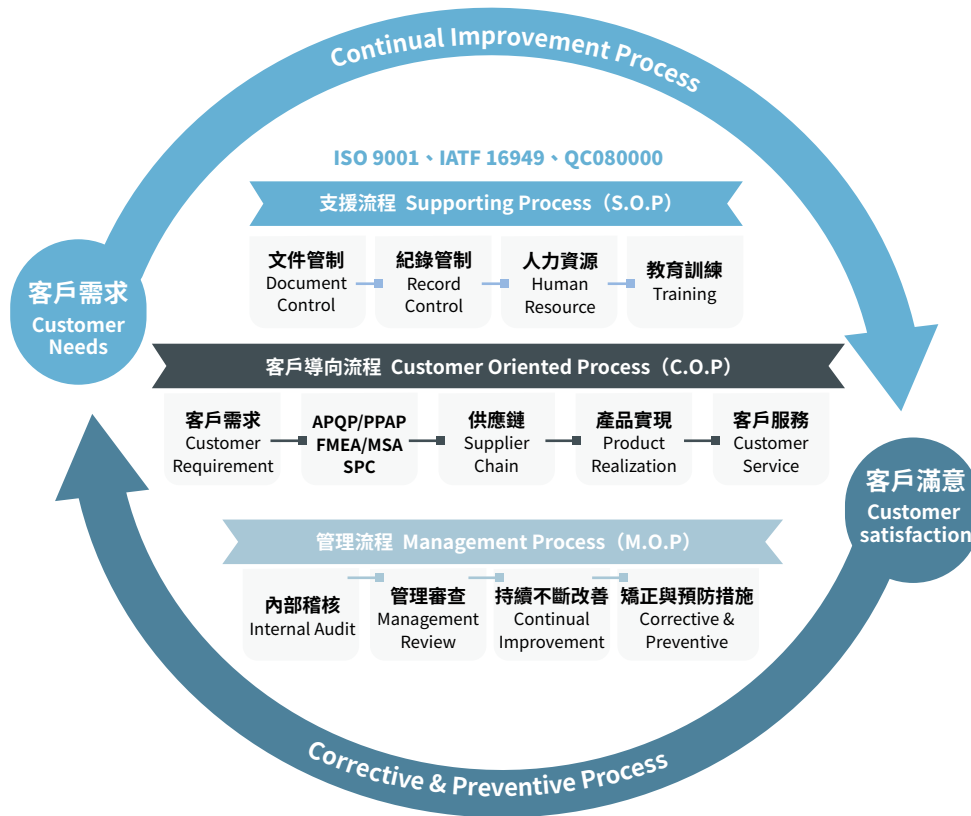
Continual Improvement Process

ISO 9001、IATF 16949、QC080000

支援流程 Supporting Process（S.O.P）

文件管制 Document Control

紀錄管制 Record Control

人力資源 Human Resource

教育訓練 Training

客戶需求 Customer Needs

客戶導向流程 Customer Oriented Process（C.O.P）

客戶需求 Customer Requirement

APQP/PPAP FMEA/MSA SPC

供應鏈 Supplier Chain

產品實現 Product Realization

客戶服務 Customer Service

客戶滿意 Customer satisfaction

管理流程 Management Process（M.O.P）

內部稽核 Internal Audit

管理審查 Management Review

持續不斷改善 Continual Improvement

矯正與預防措施 Corrective & Preventive

Corrective & Preventive Process